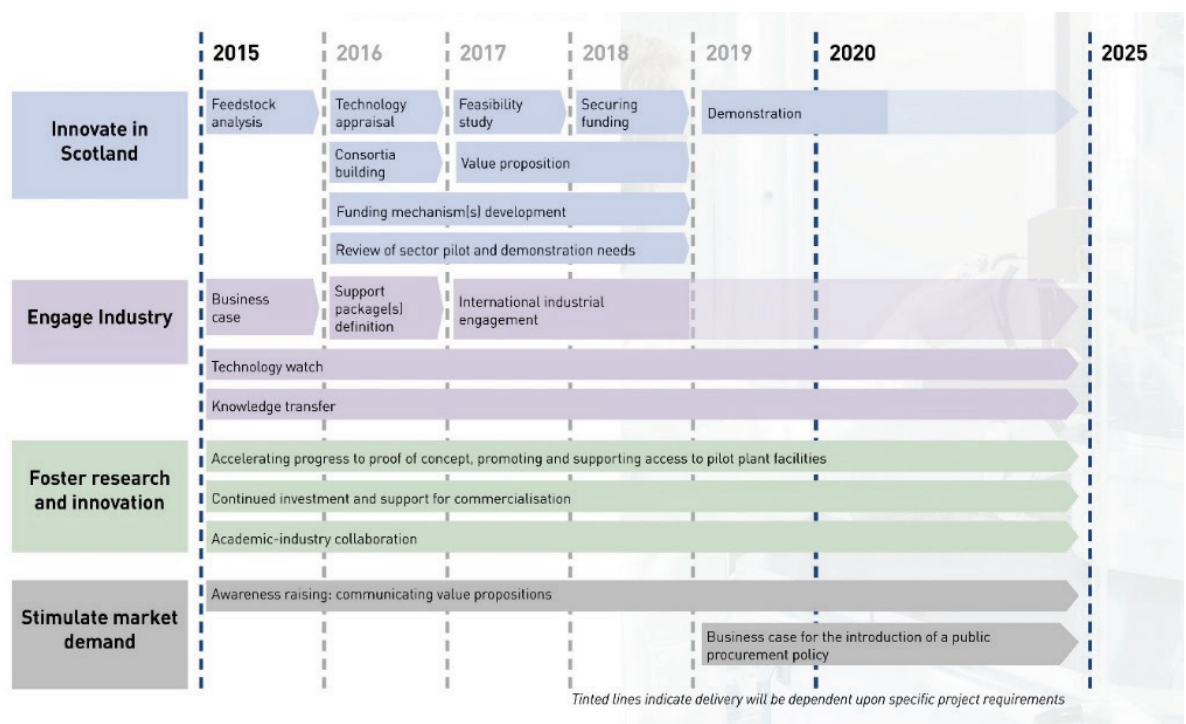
2015 2016 2017 2018 2019 2020 2025

Innovate in Scotland

Feedstock analysis

Technology appraisal

Feasibility study

Securing funding

Demonstration

Consortia building

Value proposition

Funding mechanism(s) development

Review of sector pilot and demonstration needs

Engage Industry

Business case

Support package(s) definition

International industrial engagement

Technology watch

Knowledge transfer

Foster research and innovation

Accelerating progress to proof of concept, promoting and supporting access to pilot plant facilities

Continued investment and support for commercialisation

Academic-industry collaboration

Stimulate market demand

Awareness raising: communicating value propositions

Business case for the introduction of a public procurement policy

Tinted lines indicate delivery will be dependent upon specific project requirements